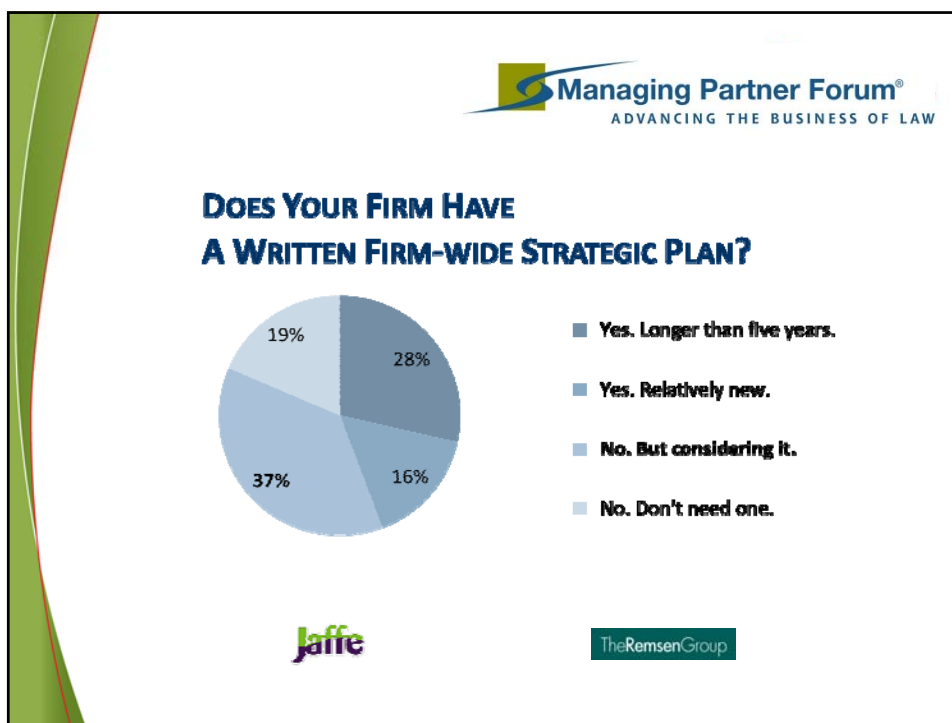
Managing Partner Forum®
ADVANCING THE BUSINESS OF LAW

DOES YOUR FIRM HAVE A WRITTEN FIRM-WIDE STRATEGIC PLAN?

19%
28%
16%
37%

Yes. Longer than five years.
Yes. Relatively new.
No. But considering it.
No. Don't need one.

Jaffe

TheRemsenGroup